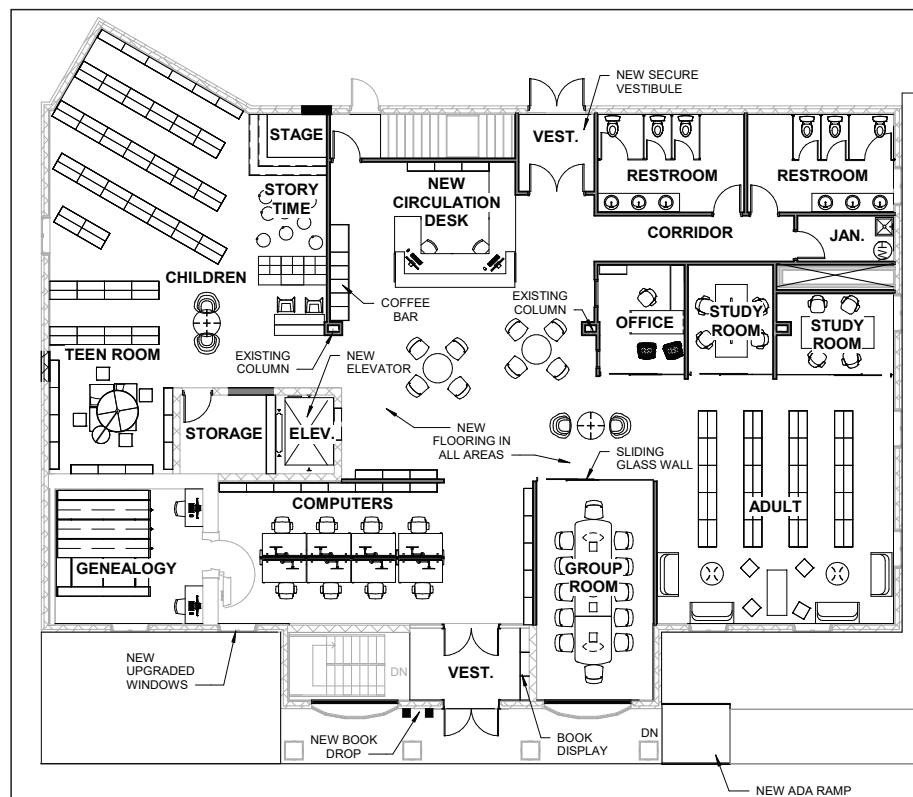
NEW SECURE VESTIBULE

STAGE

VEST.

RESTROOM

RESTROOM

STORY TIME

NEW CIRCULATION DESK

CORRIDOR

JAN.

CHILDREN

COFFEE BAR

EXISTING COLUMN

OFFICE

STUDY ROOM

STUDY ROOM

TEEN ROOM

EXISTING COLUMN

NEW ELEVATOR

STORAGE

ELEV.

NEW FLOORING IN ALL AREAS

SLIDING GLASS WALL

COMPUTERS

ADULT

GENEALOGY

GROUP ROOM

NEW UPGRADED WINDOWS

DN

VEST.

NEW BOOK DROP

BOOK DISPLAY

DN

NEW ADA RAMP